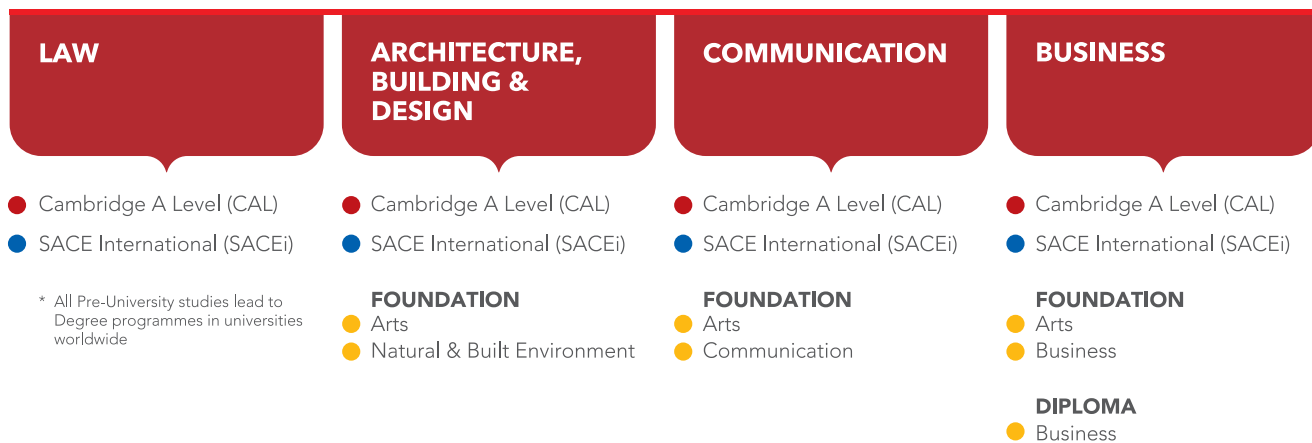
LAW

Cambridge A Level (CAL)
SACE International (SACEi)

* All Pre-University studies lead to Degree programmes in universities worldwide

ARCHITECTURE, BUILDING & DESIGN

Cambridge A Level (CAL)
SACE International (SACEi)

FOUNDATION
Arts
Natural & Built Environment

COMMUNICATION

Cambridge A Level (CAL)
SACE International (SACEi)

FOUNDATION
Arts
Communication

BUSINESS

Cambridge A Level (CAL)
SACE International (SACEi)

FOUNDATION
Arts
Business

DIPLOMA
Business